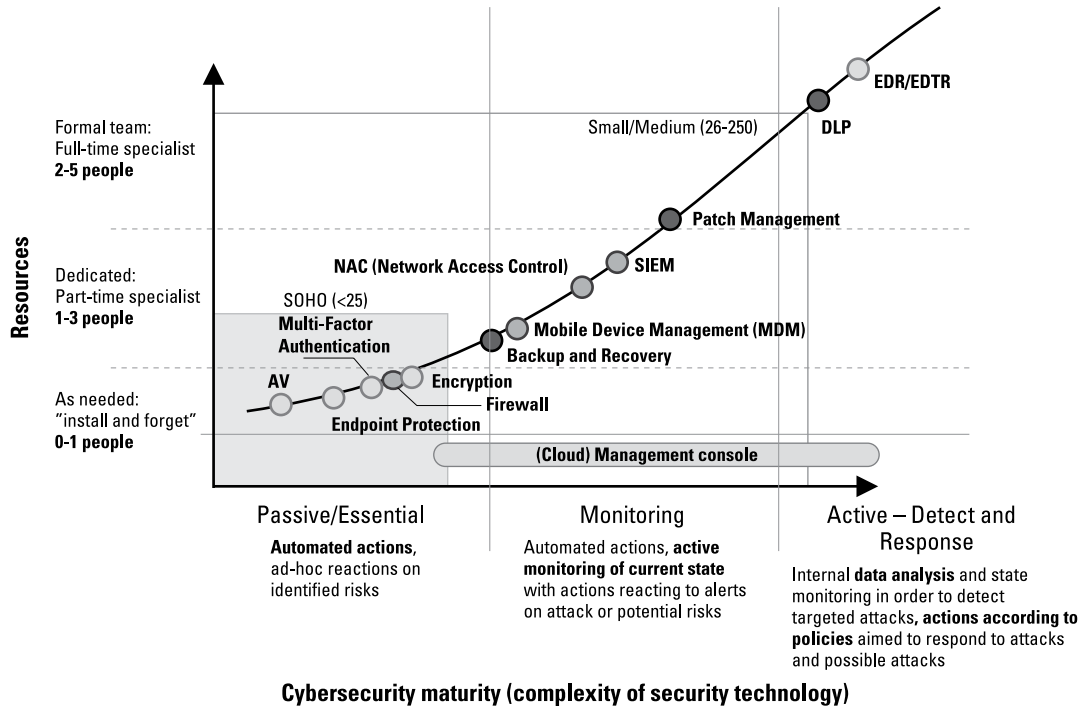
Resources

Formal team: Full-time specialist **2-5 people**

Dedicated: Part-time specialist **1-3 people**

As needed: "install and forget" **0-1 people**

Small/Medium (26-250)

SOHO (<25)

EDR/EDTR

DLP

Patch Management

SIEM

NAC (Network Access Control)

Mobile Device Management (MDM)

Backup and Recovery

Multi-Factor Authentication

AV

Encryption

Firewall

Endpoint Protection

(Cloud) Management console

Passive/Essential

**Automated actions**, ad-hoc reactions on identified risks

Monitoring

Automated actions, **active monitoring of current state** with actions reacting to alerts on attack or potential risks

Active – Detect and Response

Internal **data analysis** and state monitoring in order to detect targeted attacks**, actions according to policies** aimed to respond to attacks and possible attacks

Cybersecurity maturity (complexity of security technology)